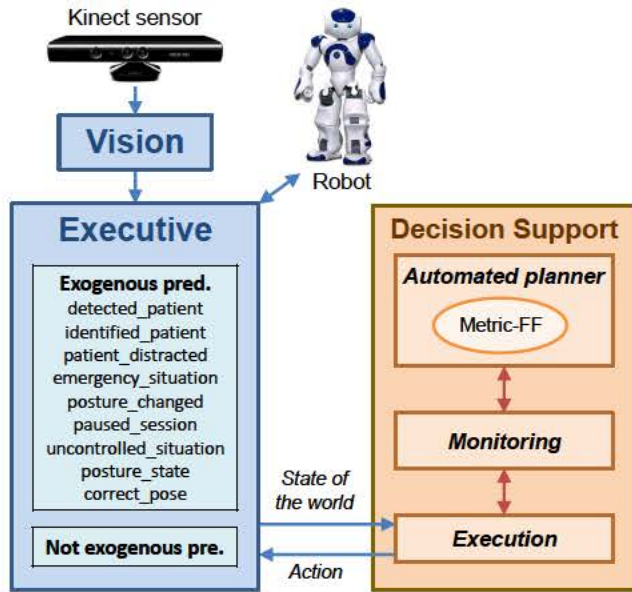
Kinect sensor

Vision

Robot

Executive

Exogenous pred.
detected_patient
identified_patient
patient_distracted
emergency_situation
posture_changed
paused_session
uncontrolled_situation
posture_state
correct_pose

Not exogenous pre.

Decision Support

Automated planner

Metric-FF

Monitoring

Execution

State of the world

Action